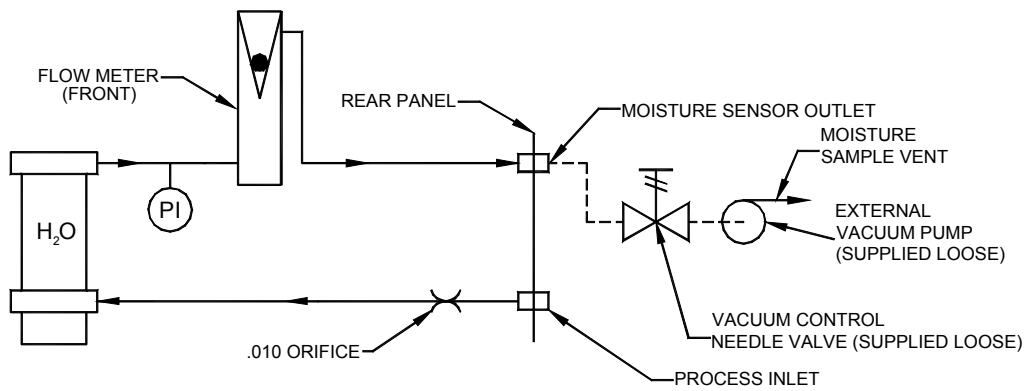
FLOW METER
(FRONT)

REAR PANEL

MOISTURE SENSOR OUTLET

MOISTURE
SAMPLE VENT

$H_2O$

PI

EXTERNAL
VACUUM PUMP
(SUPPLIED LOOSE)

VACUUM CONTROL
NEEDLE VALVE (SUPPLIED LOOSE)

.010 ORIFICE

PROCESS INLET